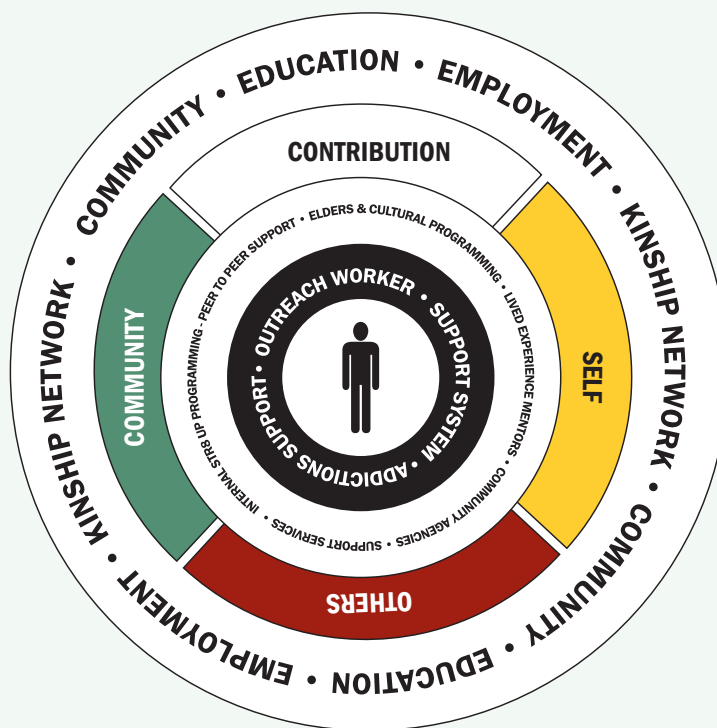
COMMUNITY • EDUCATION • EMPLOYMENT • KINSHIP NETWORK • COMMUNITY • EDUCATION • EMPLOYMENT • KINSHIP NETWORK •

CONTRIBUTION

SELF

OTHERS

COMMUNITY

ELDERS & CULTURAL PROGRAMMING • LIVED EXPERIENCE MENTORS • COMMUNITY AGENCIES • SUPPORT SERVICES • INTERNAL STR8 UP PROGRAMMING • PEER TO PEER SUPPORT •

OUTREACH WORKER • SUPPORT SYSTEM • ADDICTIONS SUPPORT •